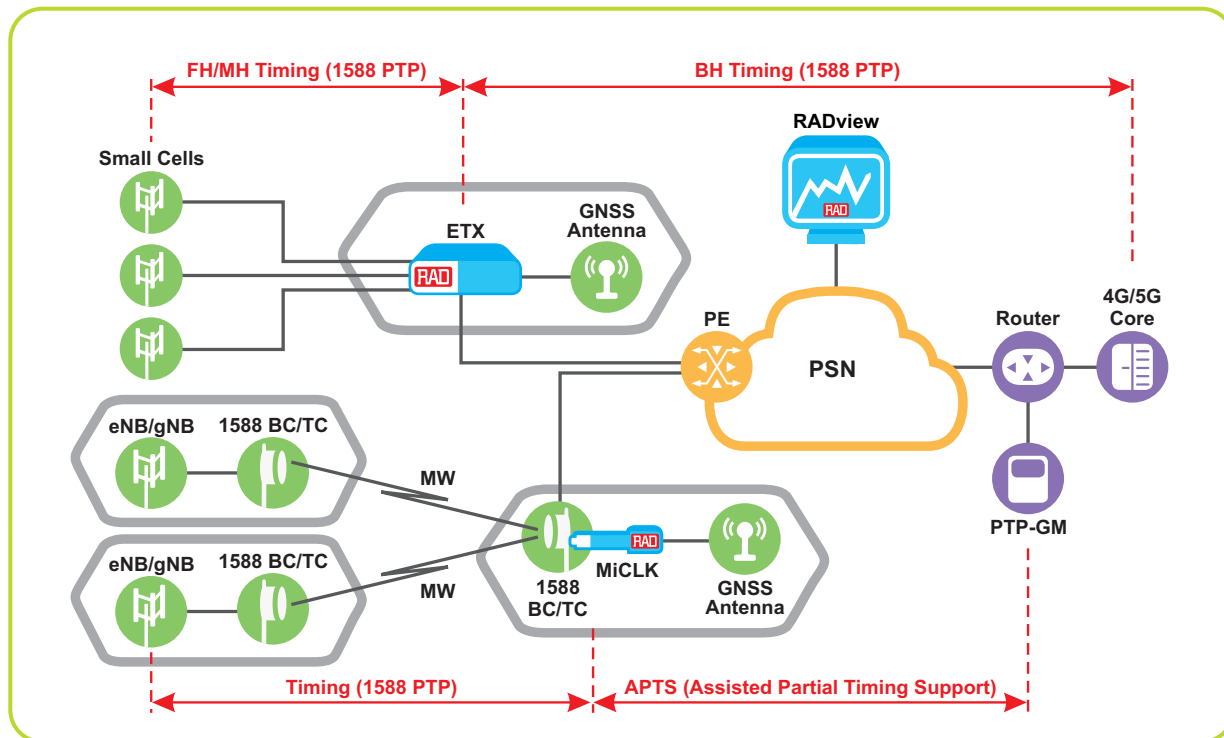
FH/MH Timing (1588 PTP)

BH Timing (1588 PTP)

RADview

RAD

Small Cells

ETX

GNSS Antenna

RAD

PE

PSN

Router

4G/5G Core

eNB/gNB

1588 BC/TC

MW

eNB/gNB

1588 BC/TC

MW

RAD

MiCLK

1588 BC/TC

GNSS Antenna

PTP-GM

Timing (1588 PTP)

APTS (Assisted Partial Timing Support)